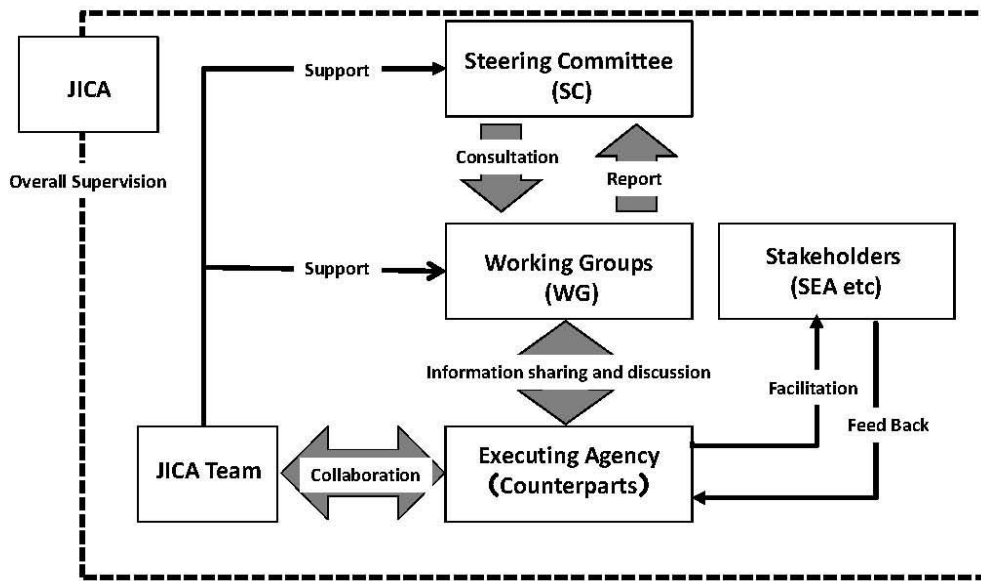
JICA

Overall Supervision

Support

Steering Committee (SC)

Consultation

Report

Support

Working Groups (WG)

Stakeholders (SEA etc)

Information sharing and discussion

Facilitation

Feed Back

JICA Team

Collaboration

Executing Agency (Counterparts)